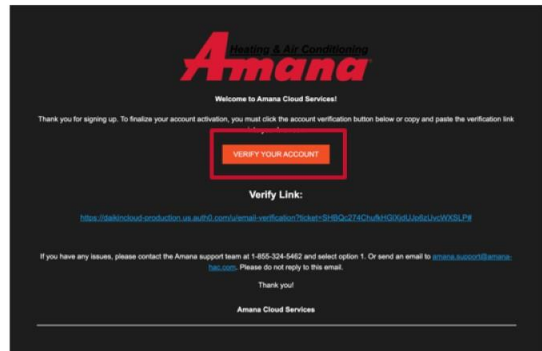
Heating & Air Conditioning
Amana

Welcome to Amana Cloud Services!

Thank you for signing up. To finalize your account activation, you must click the account verification button below or copy and paste the verification link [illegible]

VERIFY YOUR ACCOUNT

Verify Link:

https://daikincloud-production.us.auth0.com/u/email-verification?ticket=SHBQc274ChufkHGXjdUJo6zUvcWXSLP#

If you have any issues, please contact the Amana support team at 1-855-324-5462 and select option 1. Or send an email to amana.support@amana-hac.com. Please do not reply to this email.

Thank you!

Amana Cloud Services